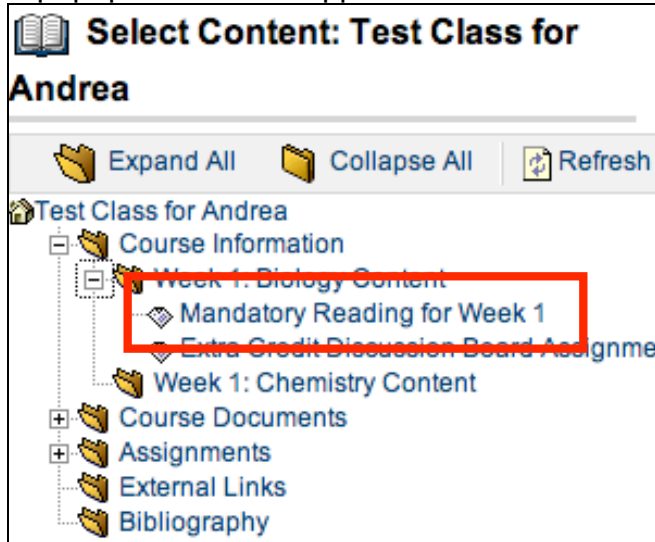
Select Content: Test Class for Andrea

Expand All Collapse All Refresh

Test Class for Andrea
Course Information
Week 1: Biology Content
Mandatory Reading for Week 1
Extra Credit Discussion Board Assignme
Week 1: Chemistry Content
Course Documents
Assignments
External Links
Bibliography